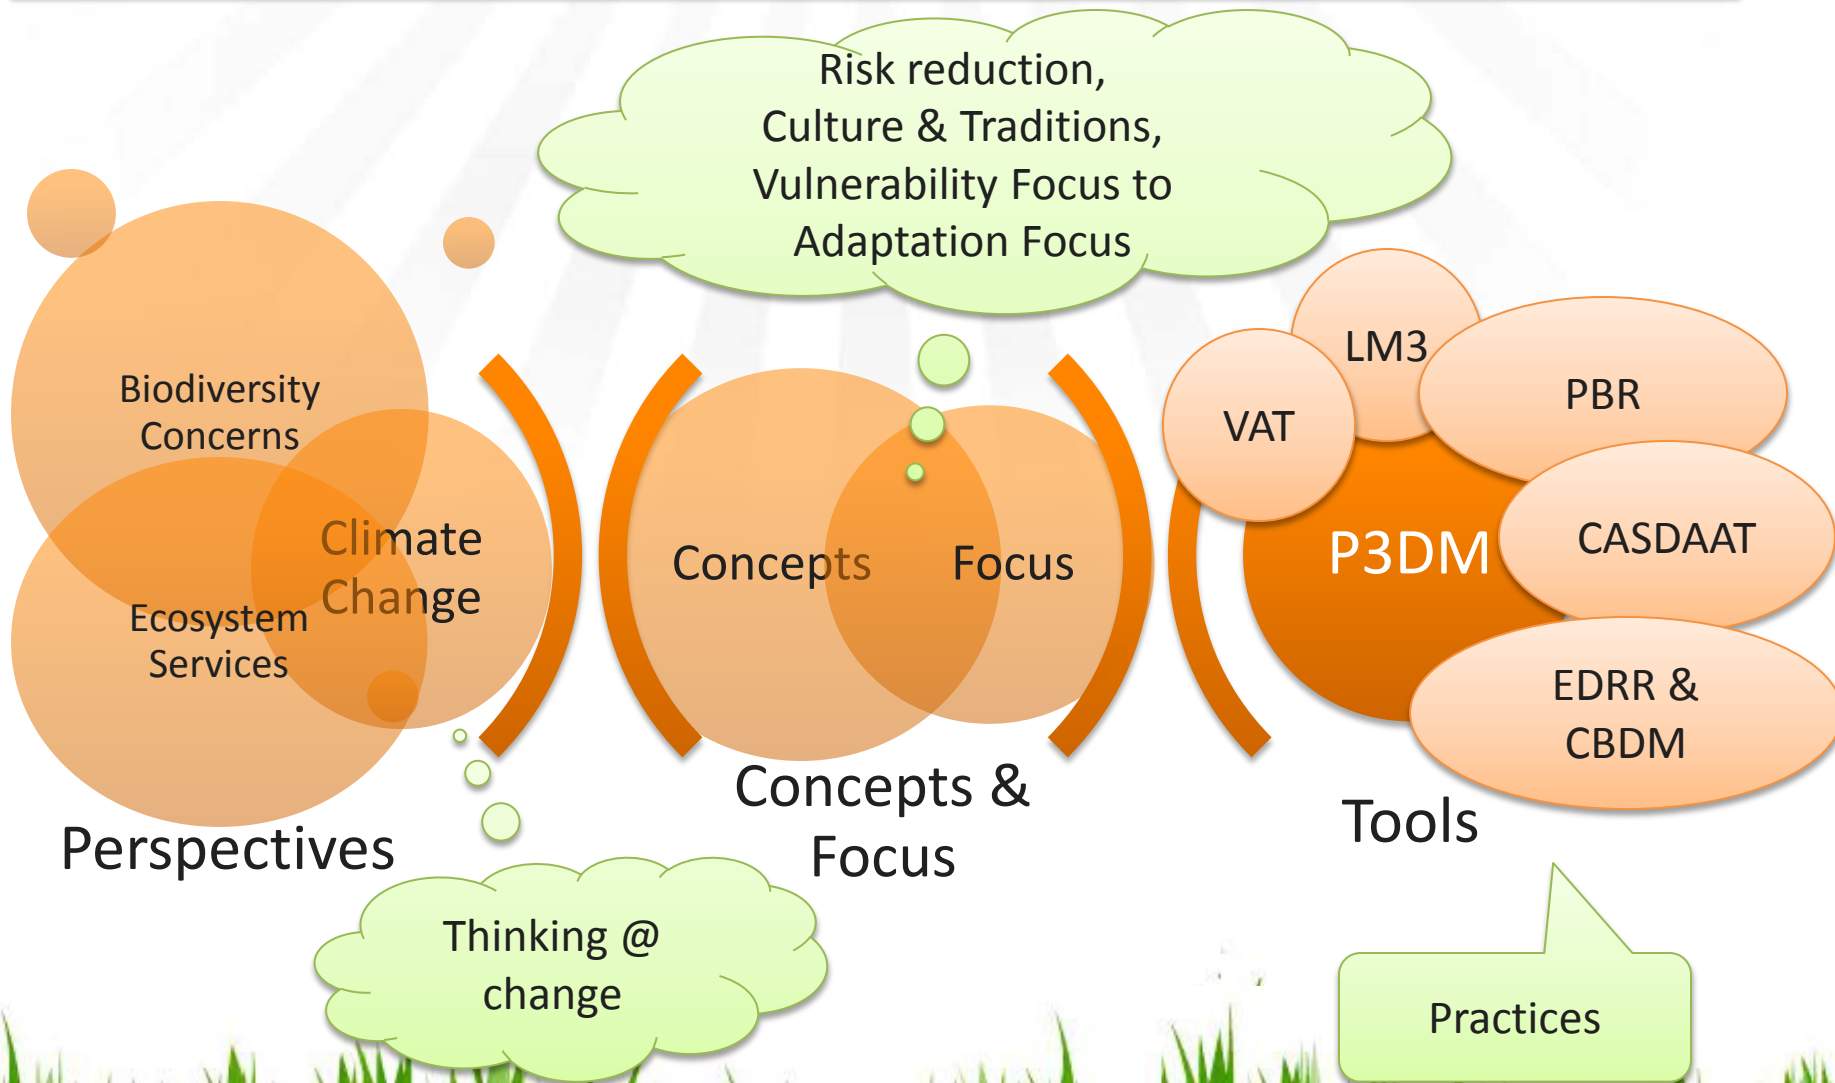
Risk reduction, Culture & Traditions, Vulnerability Focus to Adaptation Focus

Biodiversity Concerns

Climate Change

Ecosystem Services

Perspectives

Concepts

Focus

Concepts & Focus

LM3

VAT

PBR

P3DM

CASDAAT

EDRR & CBDM

Tools

Thinking @ change

Practices